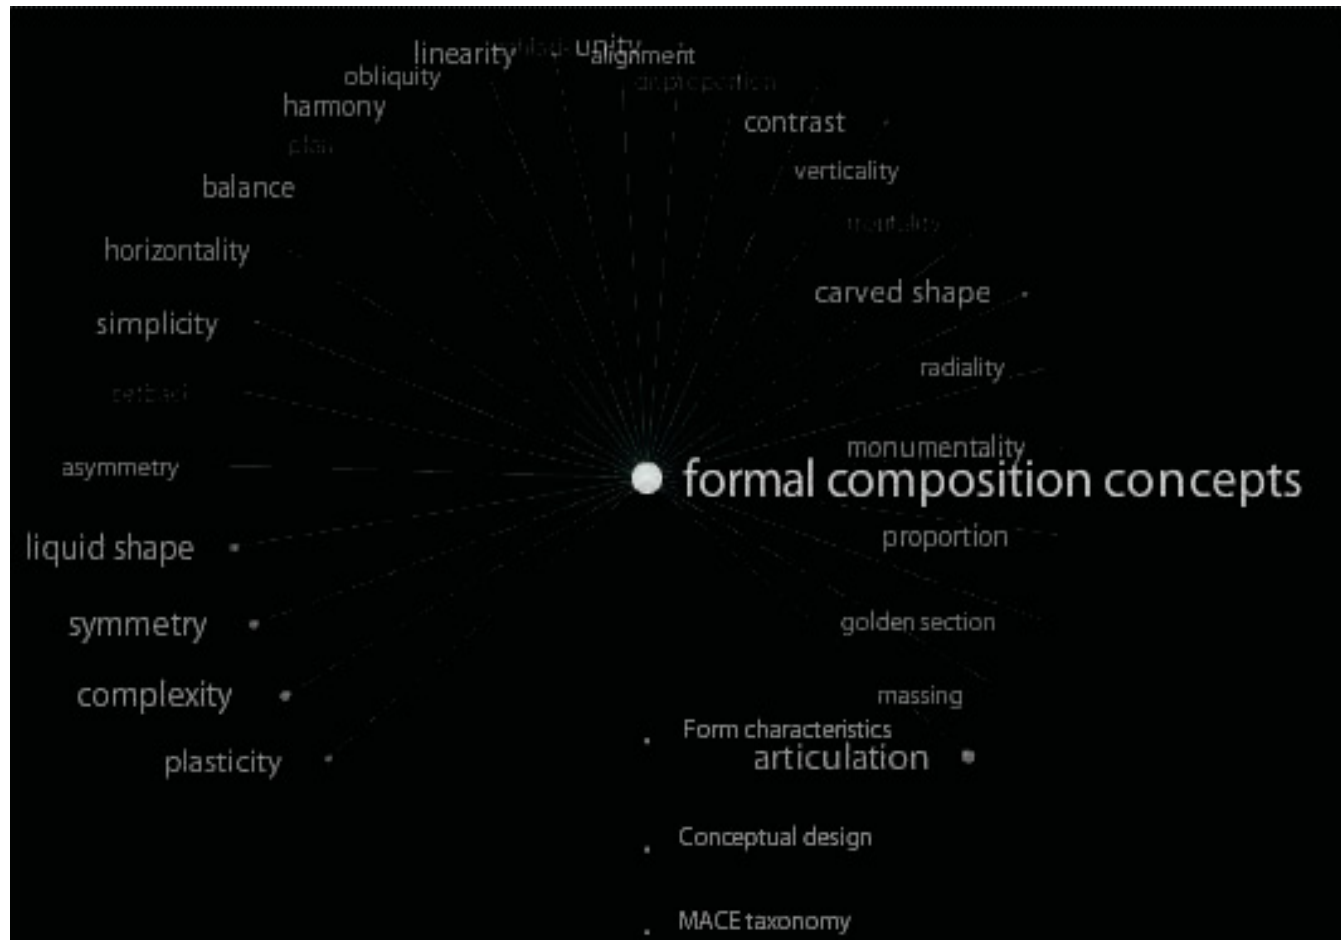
linearity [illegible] unity alignment
obliquity
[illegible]
harmony
contrast
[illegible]
verticality
balance
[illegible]
horizontality
carved shape
simplicity
radiality
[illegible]
monumentality
asymmetry
formal composition concepts
liquid shape
proportion
symmetry
golden section
complexity
massing
Form characteristics
plasticity
articulation
Conceptual design
MACE taxonomy